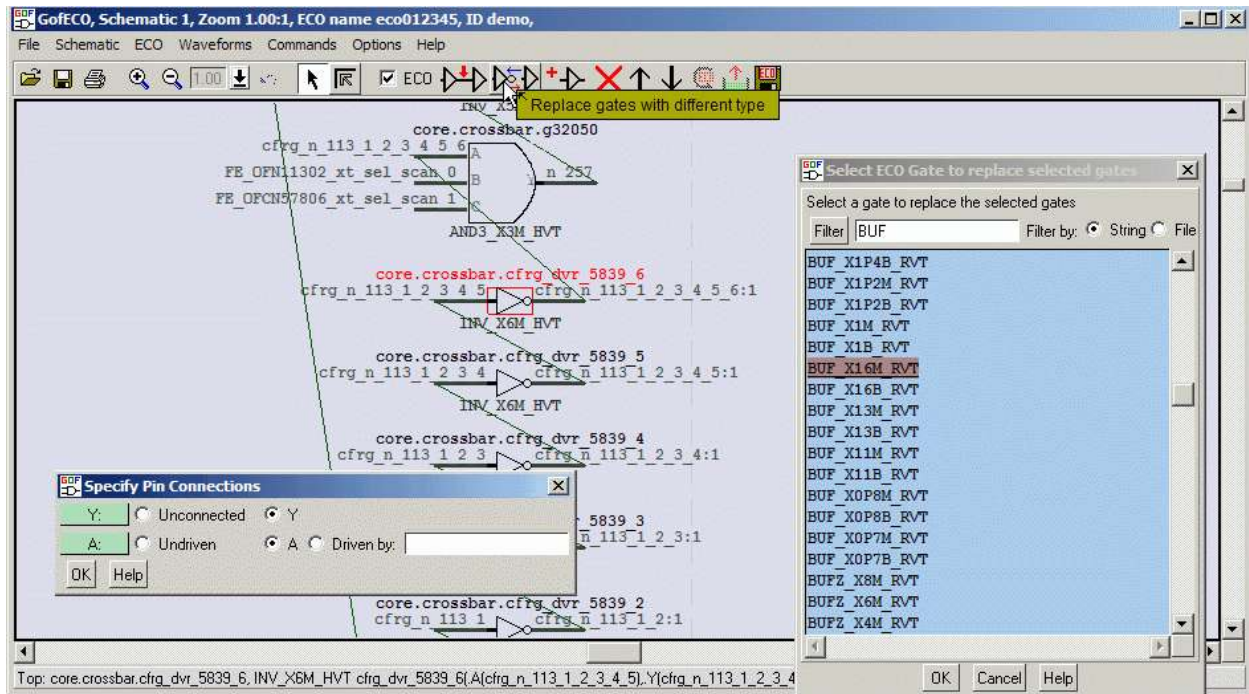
GofECO, Schematic 1, Zoom 1.00:1, ECO name eco012345, ID demo,

File Schematic ECO Waveforms Commands Options Help

1.00 ECO

Replace gates with different type

INV_X3

core.crossbar.g32050
cfrg_n_113_1_2_3_4_5_6 A
FE_OFN11302_xt_sel_scan_0 B
FE_OFCN57806_xt_sel_scan_1 C
Y n_257
AND3_X3M_HVT

core.crossbar.cfrg_dvr_5839_6
cfrg_n_113_1_2_3_4_5 cfrg_n_113_1_2_3_4_5_6:1
INV_X6M_HVT

core.crossbar.cfrg_dvr_5839_5
cfrg_n_113_1_2_3_4 cfrg_n_113_1_2_3_4_5:1
INV_X6M_HVT

core.crossbar.cfrg_dvr_5839_4
cfrg_n_113_1_2_3 cfrg_n_113_1_2_3_4:1

Specify Pin Connections
Y: Unconnected Y
A: Undriven A Driven by:
OK Help

5839_3
n_113_1_2_3:1

core.crossbar.cfrg_dvr_5839_2
cfrg_n_113_1 cfrg_n_113_1_2:1

Select ECO Gate to replace selected gates
Select a gate to replace the selected gates
Filter BUF Filter by: String File
BUF_X1P4B_RVT
BUF_X1P2M_RVT
BUF_X1P2B_RVT
BUF_X1M_RVT
BUF_X1B_RVT
BUF_X16M_RVT
BUF_X16B_RVT
BUF_X13M_RVT
BUF_X13B_RVT
BUF_X11M_RVT
BUF_X11B_RVT
BUF_X0P8M_RVT
BUF_X0P8B_RVT
BUF_X0P7M_RVT
BUF_X0P7B_RVT
BUFZ_X8M_RVT
BUFZ_X6M_RVT
BUFZ_X4M_RVT
OK Cancel Help

Top: core.crossbar.cfrg_dvr_5839_6, INV_X6M_HVT cfrg_dvr_5839_6(.A(cfrg_n_113_1_2_3_4_5),.Y(cfrg_n_113_1_2_3_4